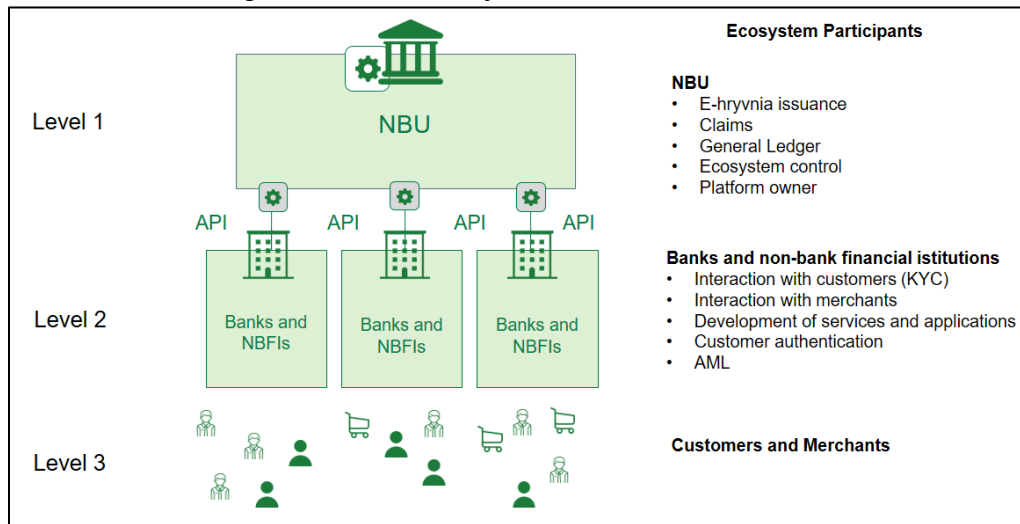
Ecosystem Participants

Level 1

NBU

NBU
• E-hryvnia issuance
• Claims
• General Ledger
• Ecosystem control
• Platform owner

API API API API

Level 2

Banks and NBFIs

Banks and NBFIs

Banks and NBFIs

Banks and non-bank financial istitutions
• Interaction with customers (KYC)
• Interaction with merchants
• Development of services and applications
• Customer authentication
• AML

Level 3

Customers and Merchants